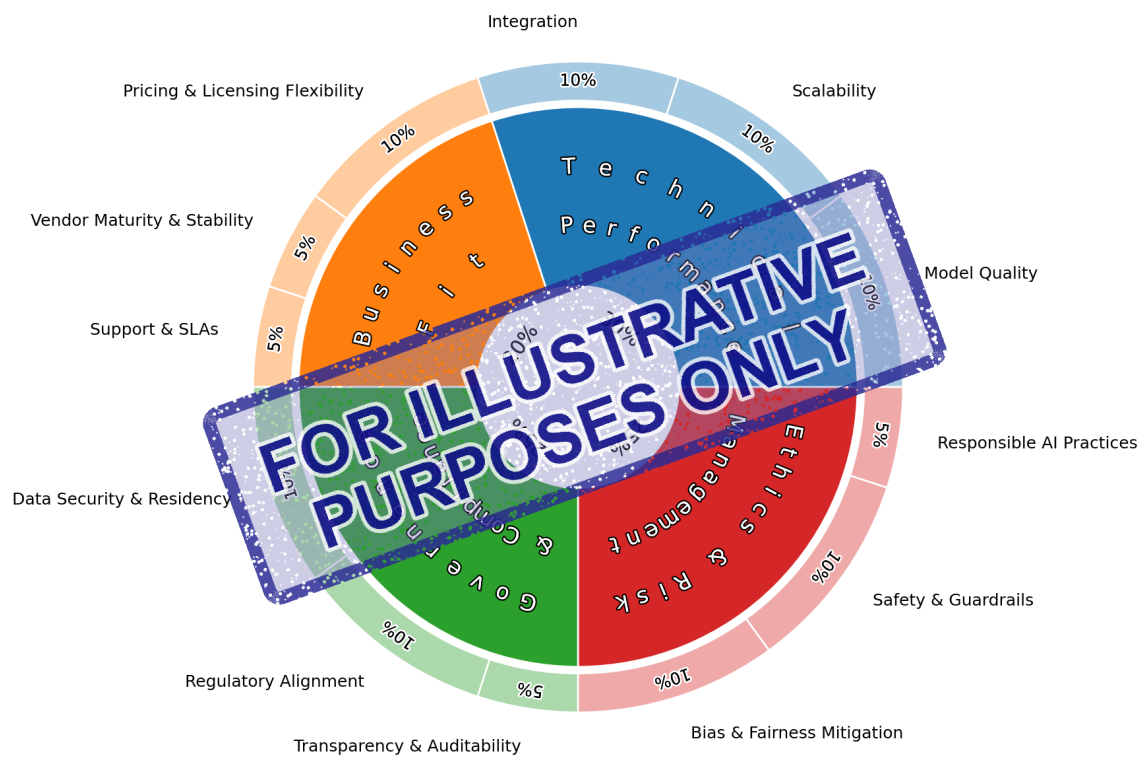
Integration

Pricing & Licensing Flexibility

Scalability

Vendor Maturity & Stability

Model Quality

Support & SLAs

Responsible AI Practices

Data Security & Residency

Safety & Guardrails

Regulatory Alignment

Bias & Fairness Mitigation

Transparency & Auditability

10%

10%

10%

5%

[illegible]0%

5%

5%

10%

10%

10%

5%

10%

Technical Performance

Business Fit

Ethics & Risk Management

Governance & Compliance

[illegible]0%

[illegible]

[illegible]

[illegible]

FOR ILLUSTRATIVE PURPOSES ONLY